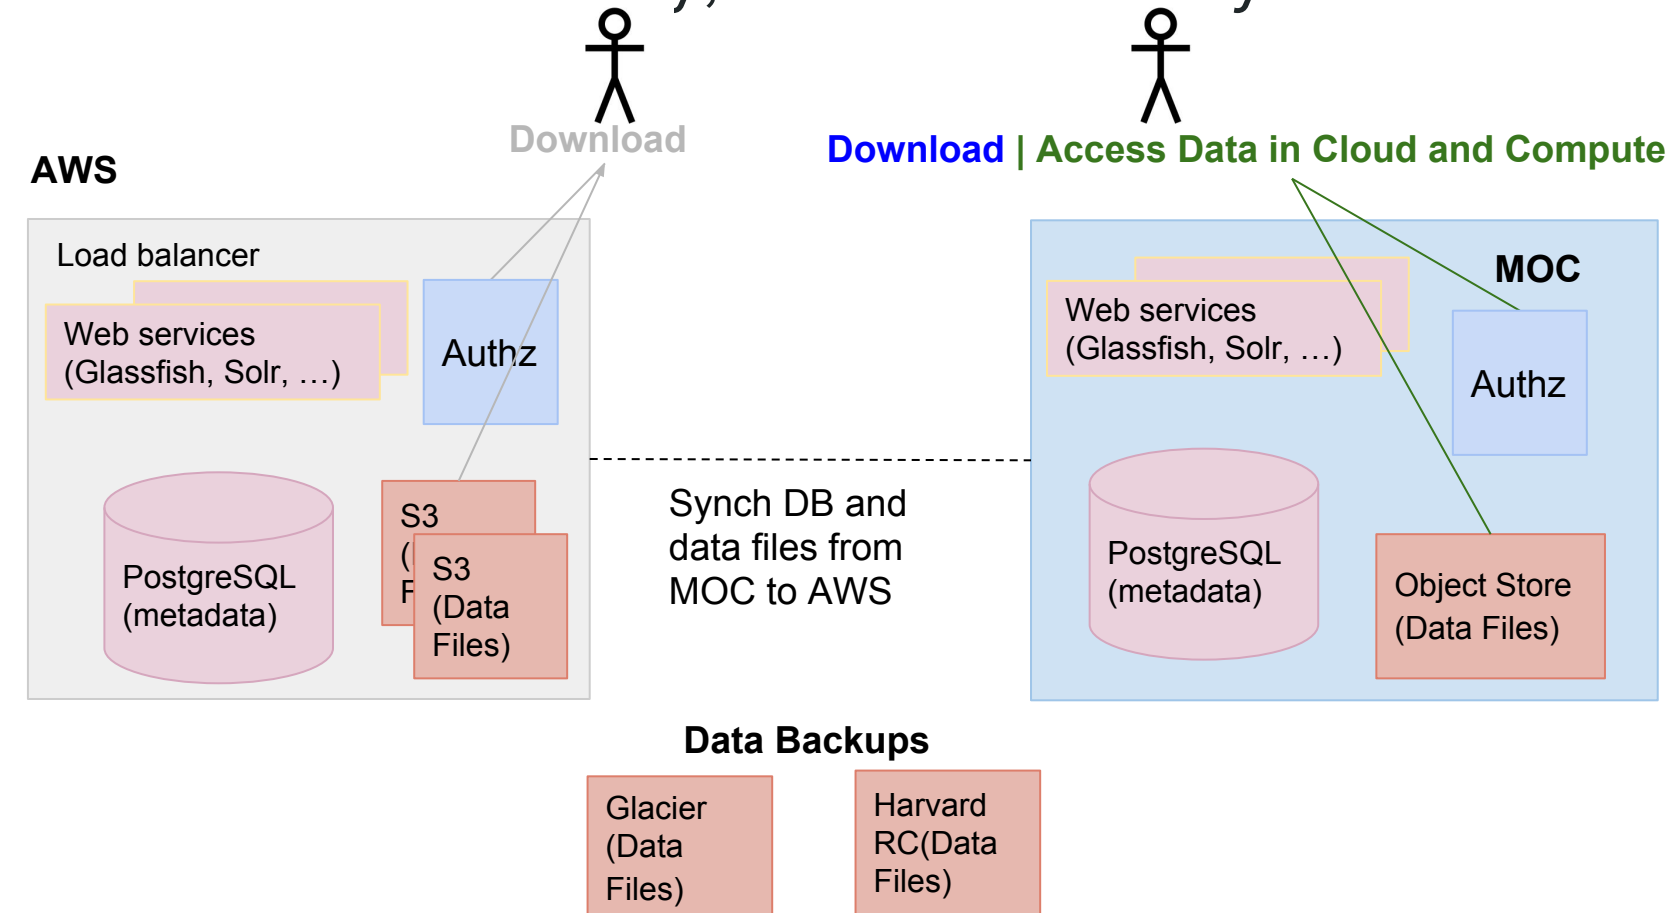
Download

AWS

Load balancer

Web services (Glassfish, Solr, …)

Authz

PostgreSQL (metadata)

S3 ( F

S3 (Data Files)

Download | Access Data in Cloud and Compute

MOC

Web services (Glassfish, Solr, …)

Authz

PostgreSQL (metadata)

Object Store (Data Files)

Synch DB and data files from MOC to AWS

Data Backups

Glacier (Data Files)

Harvard RC(Data Files)